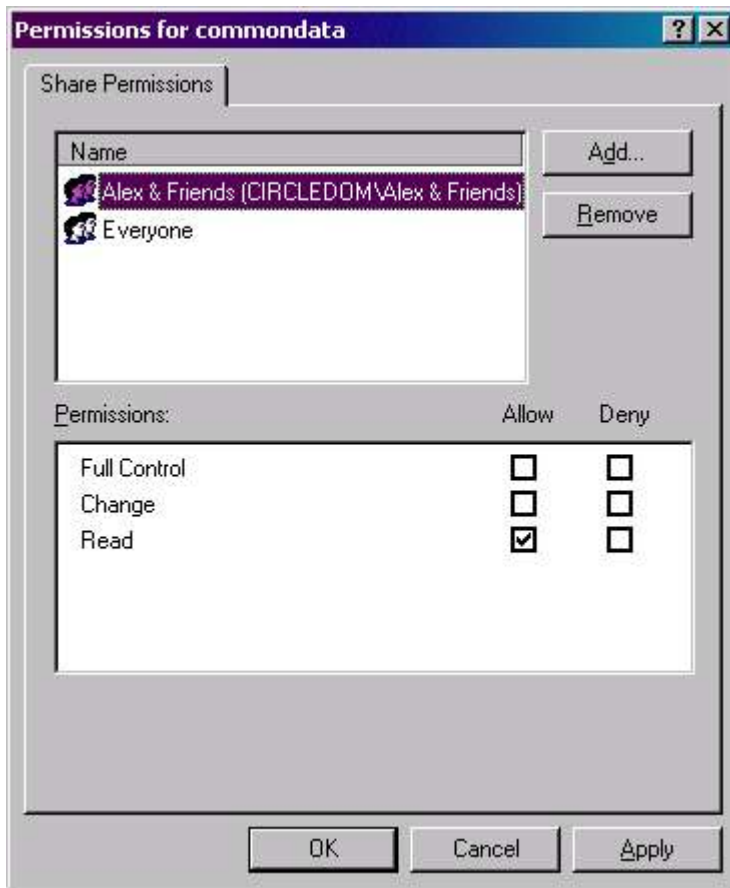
Permissions for commondata

?

Share Permissions

Name

Alex & Friends (CIRCLEDOM\Alex & Friends)

Everyone

Add...

Remove

Permissions:

Allow

Deny

| Permissions | Allow | Deny |
|---|---|---|
| Full Control | ☐ | ☐ |
| Change | ☐ | ☐ |
| Read | ☑ | ☐ |

OK

Cancel

Apply